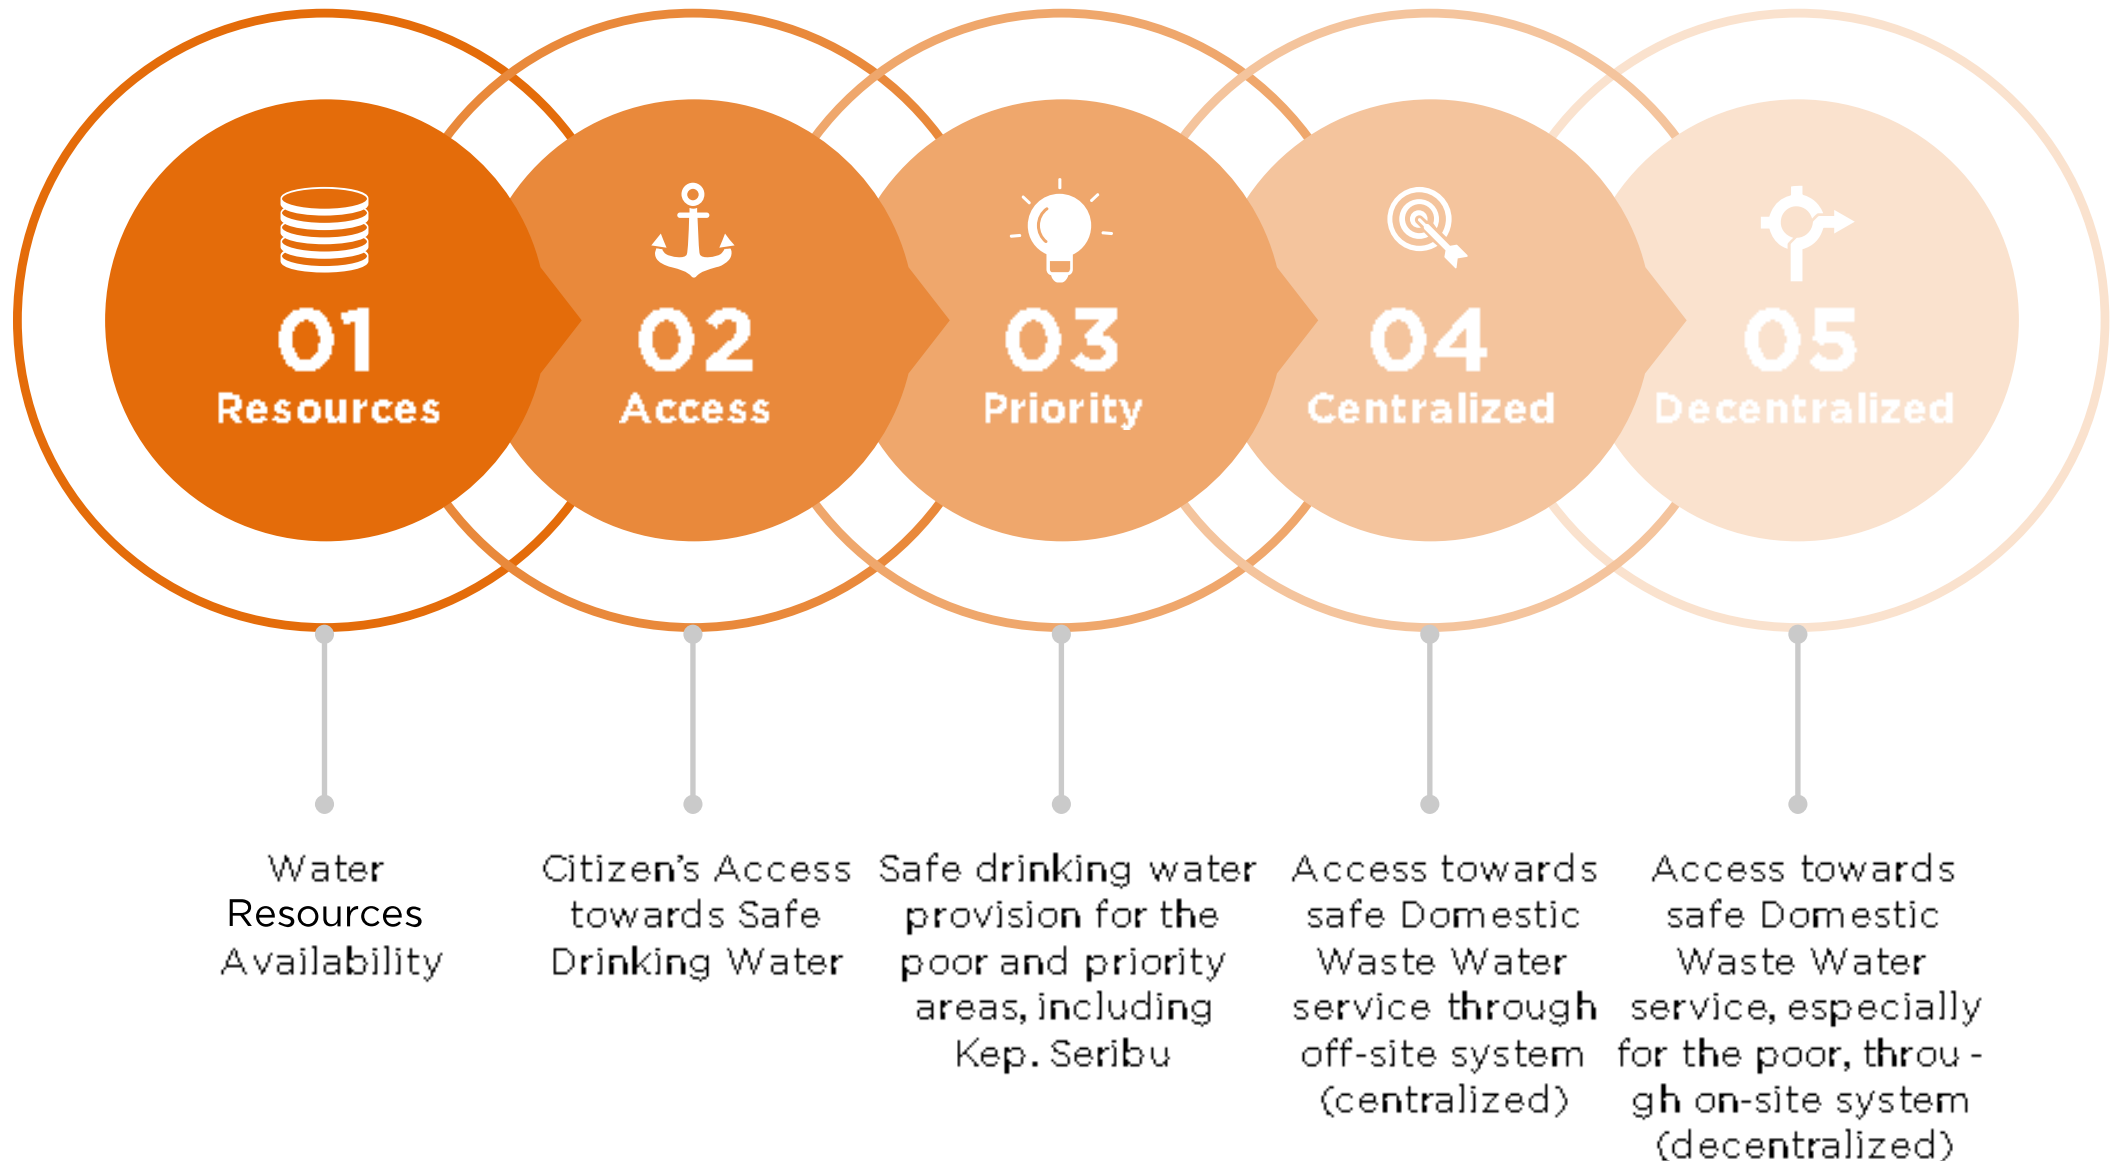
01
Resources

02
Access

03
Priority

04
Centralized

05
Decentralized

Water Resources Availability

Citizen's Access towards Safe Drinking Water

Safe drinking water provision for the poor and priority areas, including Kep. Seribu

Access towards safe Domestic Waste Water service through off-site system (centralized)

Access towards safe Domestic Waste Water service, especially for the poor, through on-site system (decentralized)